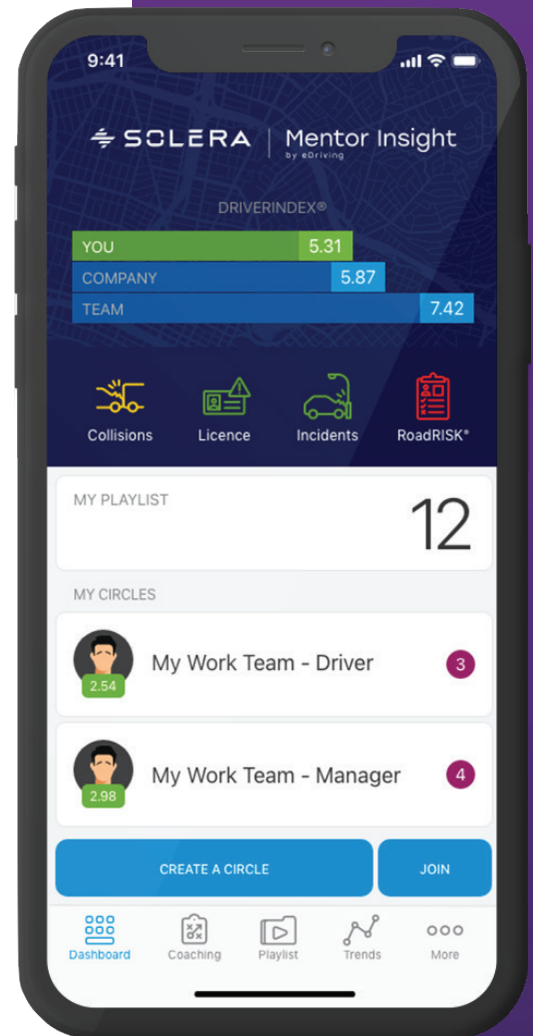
9:41

SOLERA | Mentor Insight by eDriving

DRIVERINDEX®

| YOU | 5.31 |
|---|---|
| COMPANY | 5.87 |
| TEAM | 7.42 |

Collisions Licence Incidents RoadRISK®

MY PLAYLIST 12

MY CIRCLES

2.54 My Work Team - Driver 3

2.98 My Work Team - Manager 4

CREATE A CIRCLE JOIN

Dashboard Coaching Playlist Trends More